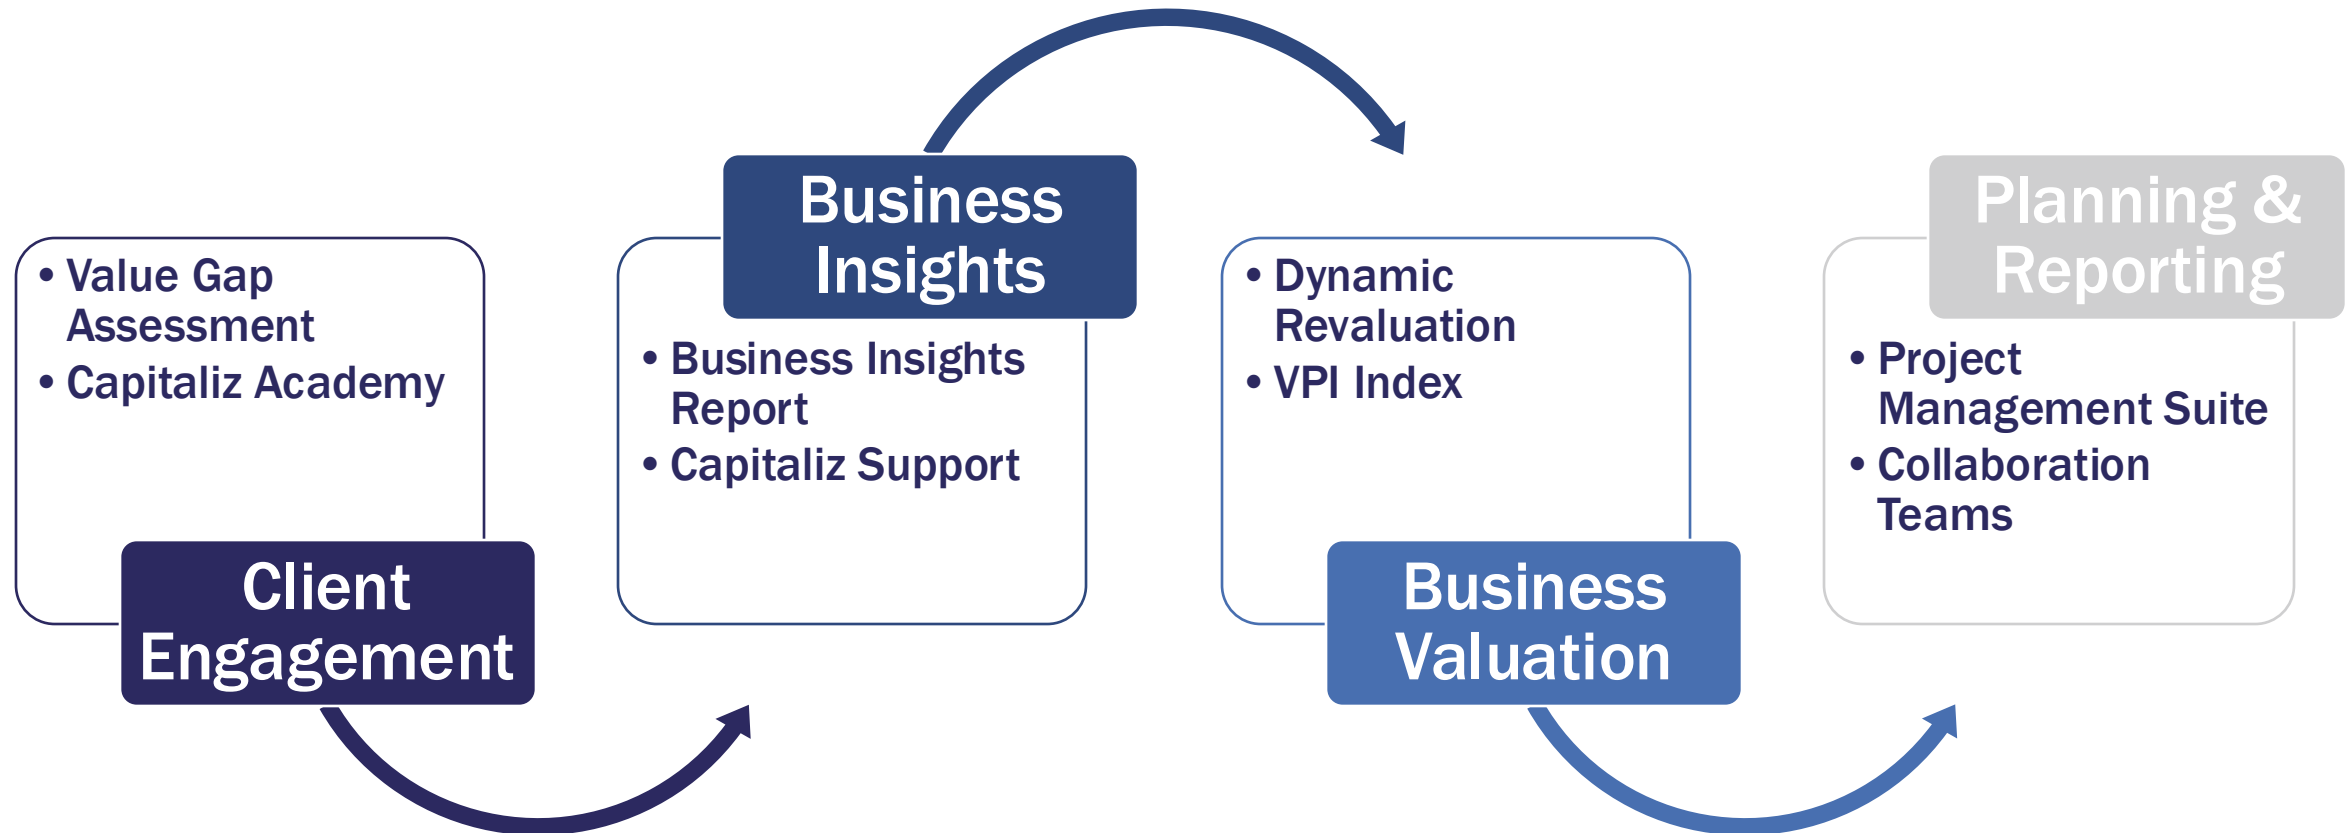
- Value Gap Assessment
- Capitaliz Academy

Client Engagement

Business Insights

- Business Insights Report
- Capitaliz Support

- Dynamic Revaluation
- VPI Index

Business Valuation

Planning & Reporting

- Project Management Suite
- Collaboration Teams